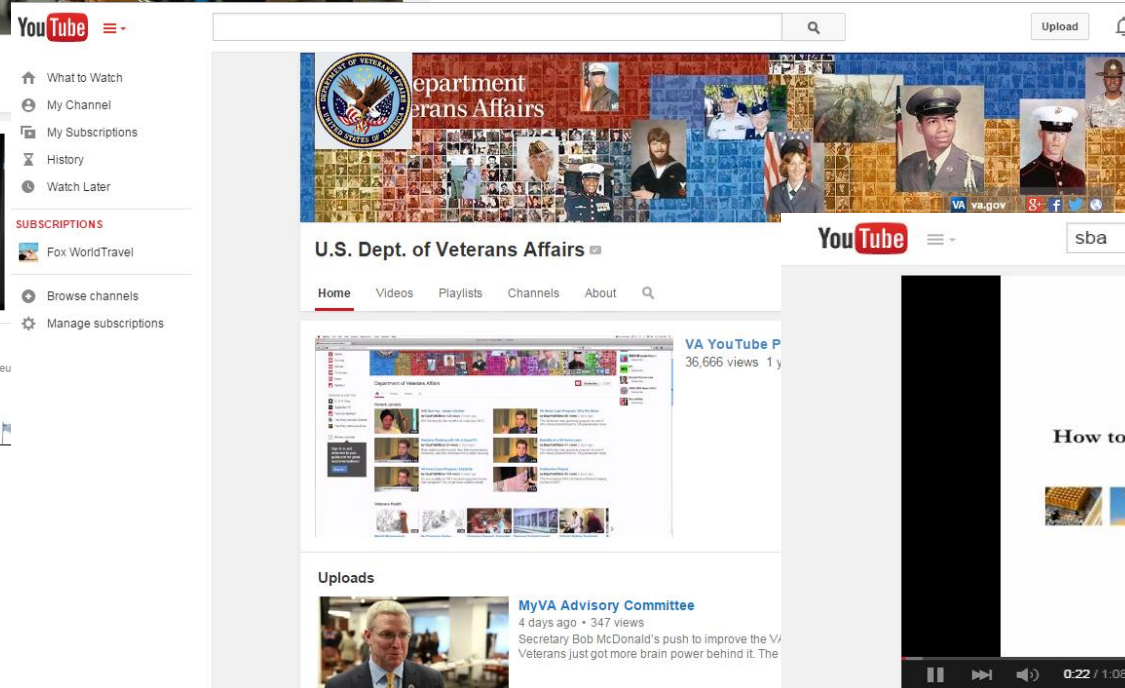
YouTube

Upload

What to Watch
My Channel
My Subscriptions
History
Watch Later

SUBSCRIPTIONS
Fox WorldTravel

Browse channels
Manage subscriptions

eu

DEPARTMENT OF VETERANS AFFAIRS
UNITED STATES OF AMERICA
Department
Veterans Affairs

VA va.gov

U.S. Dept. of Veterans Affairs

Home Videos Playlists Channels About

Department of Veterans Affairs

VA YouTube P
36,666 views • 1 y

Uploads

MyVA Advisory Committee
4 days ago • 347 views
Secretary Bob McDonald's push to improve the VA
Veterans just got more brain power behind it. The

YouTube
sba

How to

0:22 / 1:08